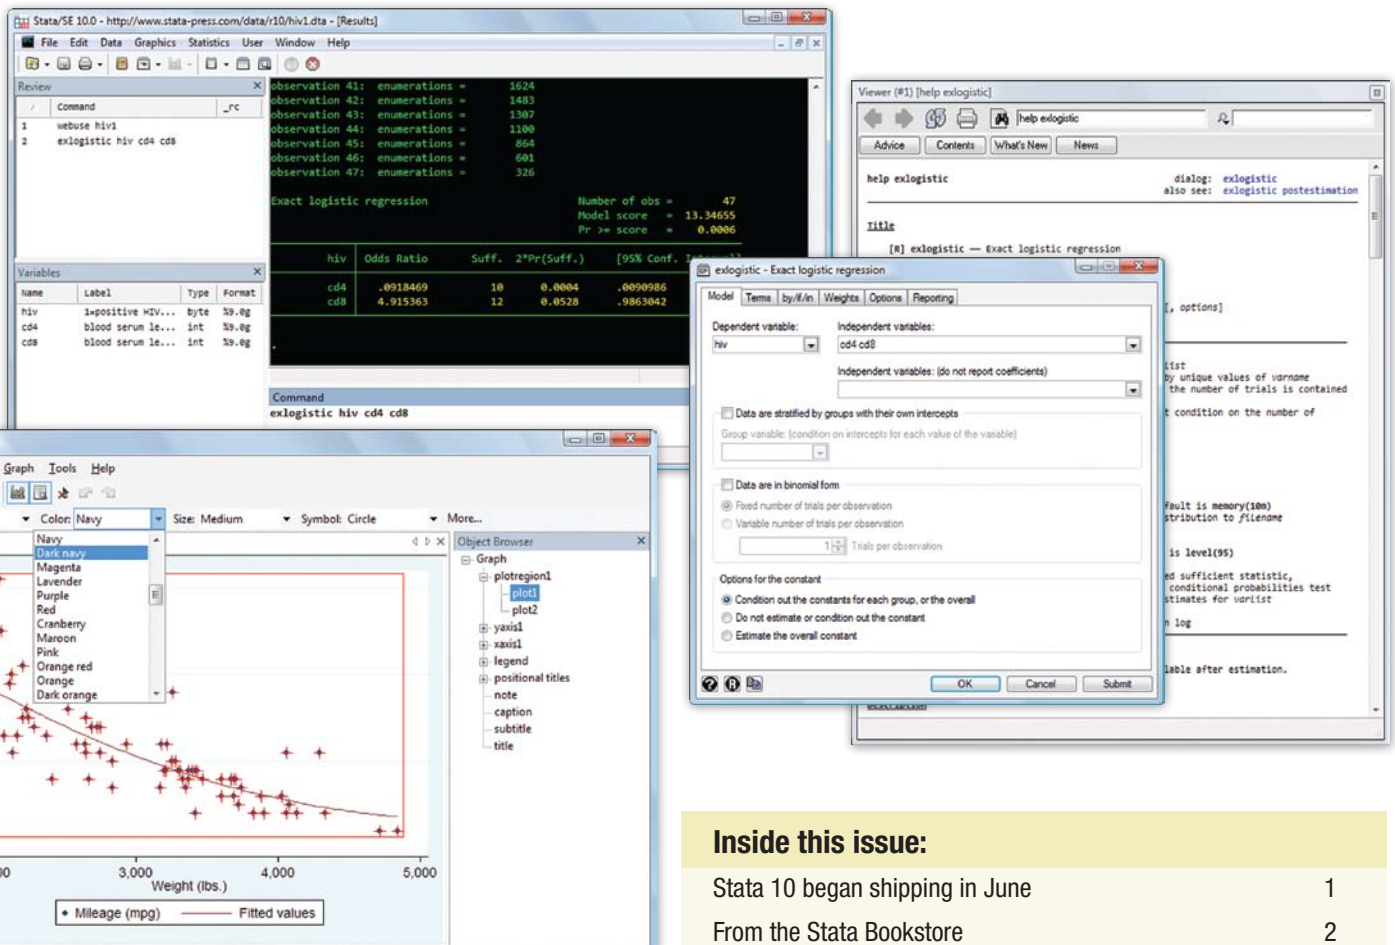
Stata/SE 10.0 - http://www.stata-press.com/data/r10/hiv1.dta - [Results]

File Edit Data Graphics Statistics User Window Help

Review

| / | Command | _rc |
|---|---|---|
| 1 | webuse hiv1 | |
| 2 | exlogistic hiv cd4 cd8 | |

observation 41: enumerations = 1624
observation 42: enumerations = 1483
observation 43: enumerations = 1307
observation 44: enumerations = 1100
observation 45: enumerations = 864
observation 46: enumerations = 601
observation 47: enumerations = 326

Exact logistic regression Number of obs = 47
Model score = 13.34655
Pr >= score = 0.0006

| hiv | Odds Ratio | Suff. | 2*Pr(Suff.) | [95% Conf. Interval] |
|---|---|---|---|---|
| cd4 | .0918469 | 10 | 0.0004 | .0090986 |
| cd8 | 4.915363 | 12 | 0.0528 | .9863042 |

Variables

| Name | Label | Type | Format |
|---|---|---|---|
| hiv | 1=positive HIV... | byte | %9.0g |
| cd4 | blood serum le... | int | %9.0g |
| cd8 | blood serum le... | int | %9.0g |

Command
exlogistic hiv cd4 cd8

Viewer (#1) [help exlogistic]

help exlogistic

Advice Contents What's New News

help exlogistic dialog: exlogistic
also see: exlogistic postestimation

Title

[R] exlogistic — Exact logistic regression

[, options]

ist
by unique values of varname
the number of trials is contained
t condition on the number of

fault is memory(10m)
stribution to filename
is level(95)
ed sufficient statistic,
conditional probabilities test
stimates for varlist
n log
lable after estimation.

exlogistic - Exact logistic regression

Model Terms by/if/in Weights Options Reporting

Dependent variable: hiv
Independent variables: cd4 cd8
Independent variables: (do not report coefficients)
Data are stratified by groups with their own intercepts
Group variable: (condition on intercepts for each value of the variable)
Data are in binomial form
Fixed number of trials per observation
Variable number of trials per observation
1 Trials per observation
Options for the constant
Condition out the constants for each group, or the overall
Do not estimate or condition out the constant
Estimate the overall constant

OK Cancel Submit

Graph Tools Help

Color: Navy Size: Medium Symbol: Circle More...

Navy
Dark navy
Magenta
Lavender
Purple
Red
Cranberry
Maroon
Pink
Orange red
Orange
Dark orange

Object Browser
Graph
plotregion1
plot1
plot2
yaxis1
xaxis1
legend
positional titles
note
caption
subtitle
title

00 3,000 4,000 5,000
Weight (lbs.)
Mileage (mpg) Fitted values

Inside this issue:

| | |
|---|---|
| Stata 10 began shipping in June | 1 |
| From the Stata Bookstore | 2 |